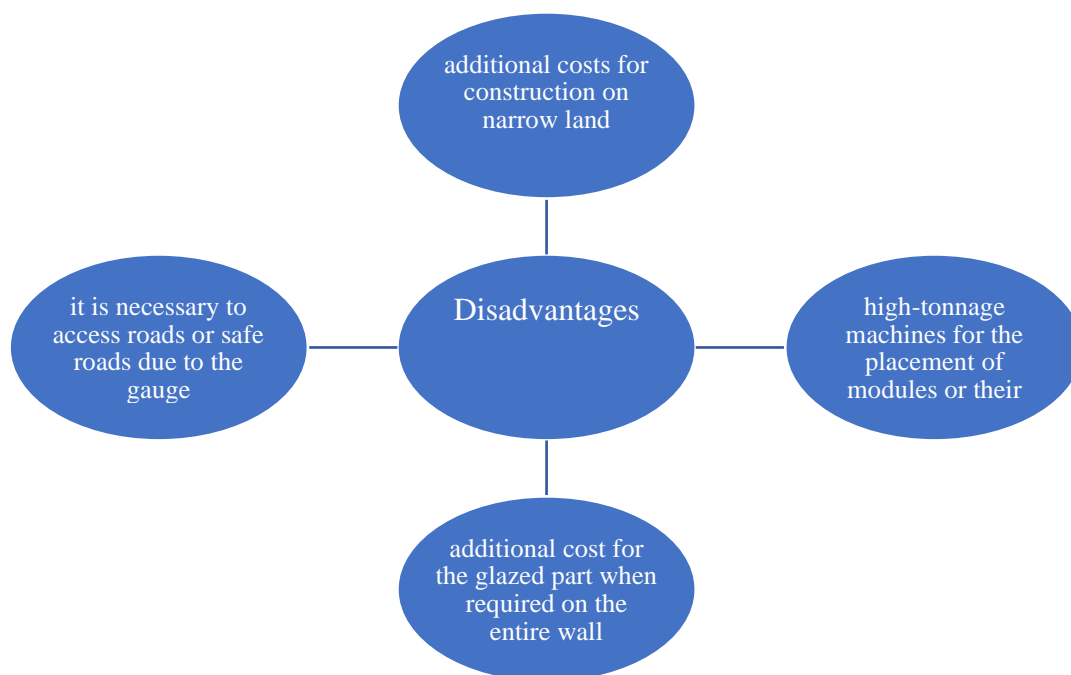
additional costs for construction on narrow land

it is necessary to access roads or safe roads due to the gauge

Disadvantages

high-tonnage machines for the placement of modules or their

additional cost for the glazed part when required on the entire wall